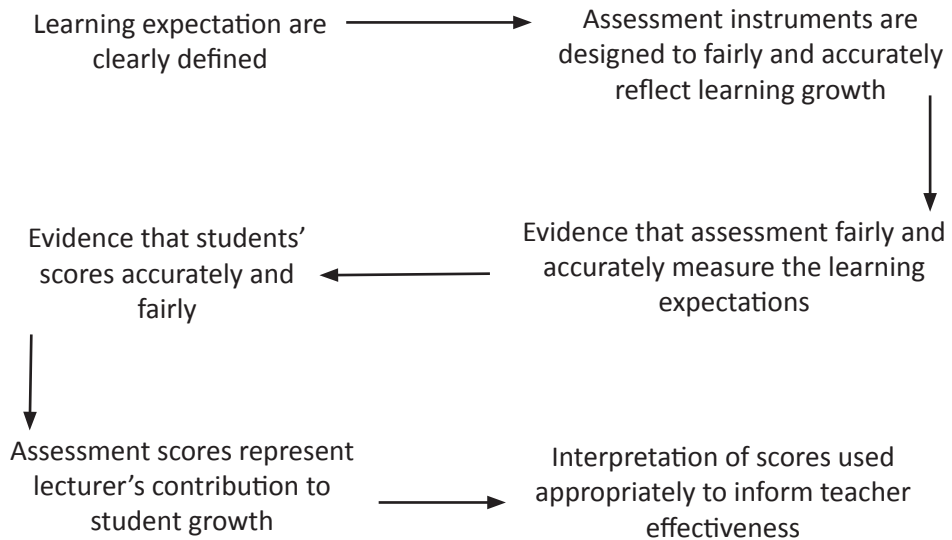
Learning expectation are clearly defined

Assessment instruments are designed to fairly and accurately reflect learning growth

Evidence that assessment fairly and accurately measure the learning expectations

Evidence that students' scores accurately and fairly

Assessment scores represent lecturer's contribution to student growth

Interpretation of scores used appropriately to inform teacher effectiveness